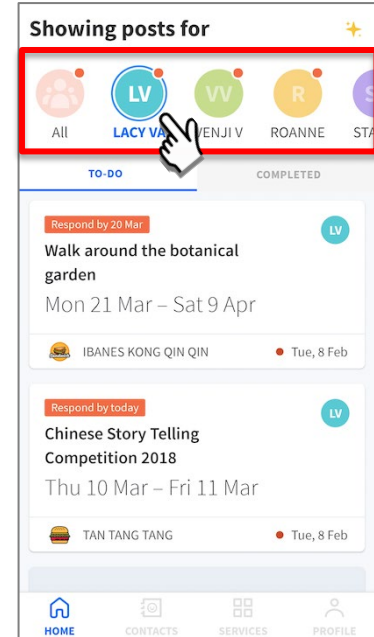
Showing posts for

All
LV
LACY VA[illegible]
VV
VENJI V
R
ROANNE
S
STA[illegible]

TO-DO
COMPLETED

Respond by 20 Mar
LV
Walk around the botanical garden
Mon 21 Mar – Sat 9 Apr
IBANES KONG QIN QIN
Tue, 8 Feb

Respond by today
LV
Chinese Story Telling Competition 2018
Thu 10 Mar – Fri 11 Mar
TAN TANG TANG
Tue, 8 Feb

HOME
CONTACTS
SERVICES
PROFILE